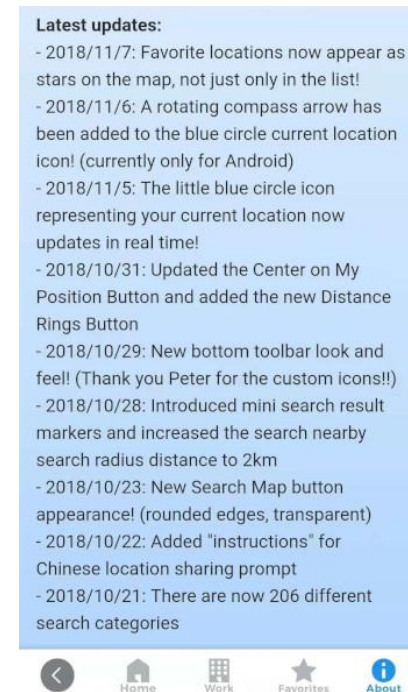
Latest updates:
- 2018/11/7: Favorite locations now appear as stars on the map, not just only in the list!
- 2018/11/6: A rotating compass arrow has been added to the blue circle current location icon! (currently only for Android)
- 2018/11/5: The little blue circle icon representing your current location now updates in real time!
- 2018/10/31: Updated the Center on My Position Button and added the new Distance Rings Button
- 2018/10/29: New bottom toolbar look and feel! (Thank you Peter for the custom icons!!)
- 2018/10/28: Introduced mini search result markers and increased the search nearby search radius distance to 2km
- 2018/10/23: New Search Map button appearance! (rounded edges, transparent)
- 2018/10/22: Added "instructions" for Chinese location sharing prompt
- 2018/10/21: There are now 206 different search categories

Home Work Favorites About